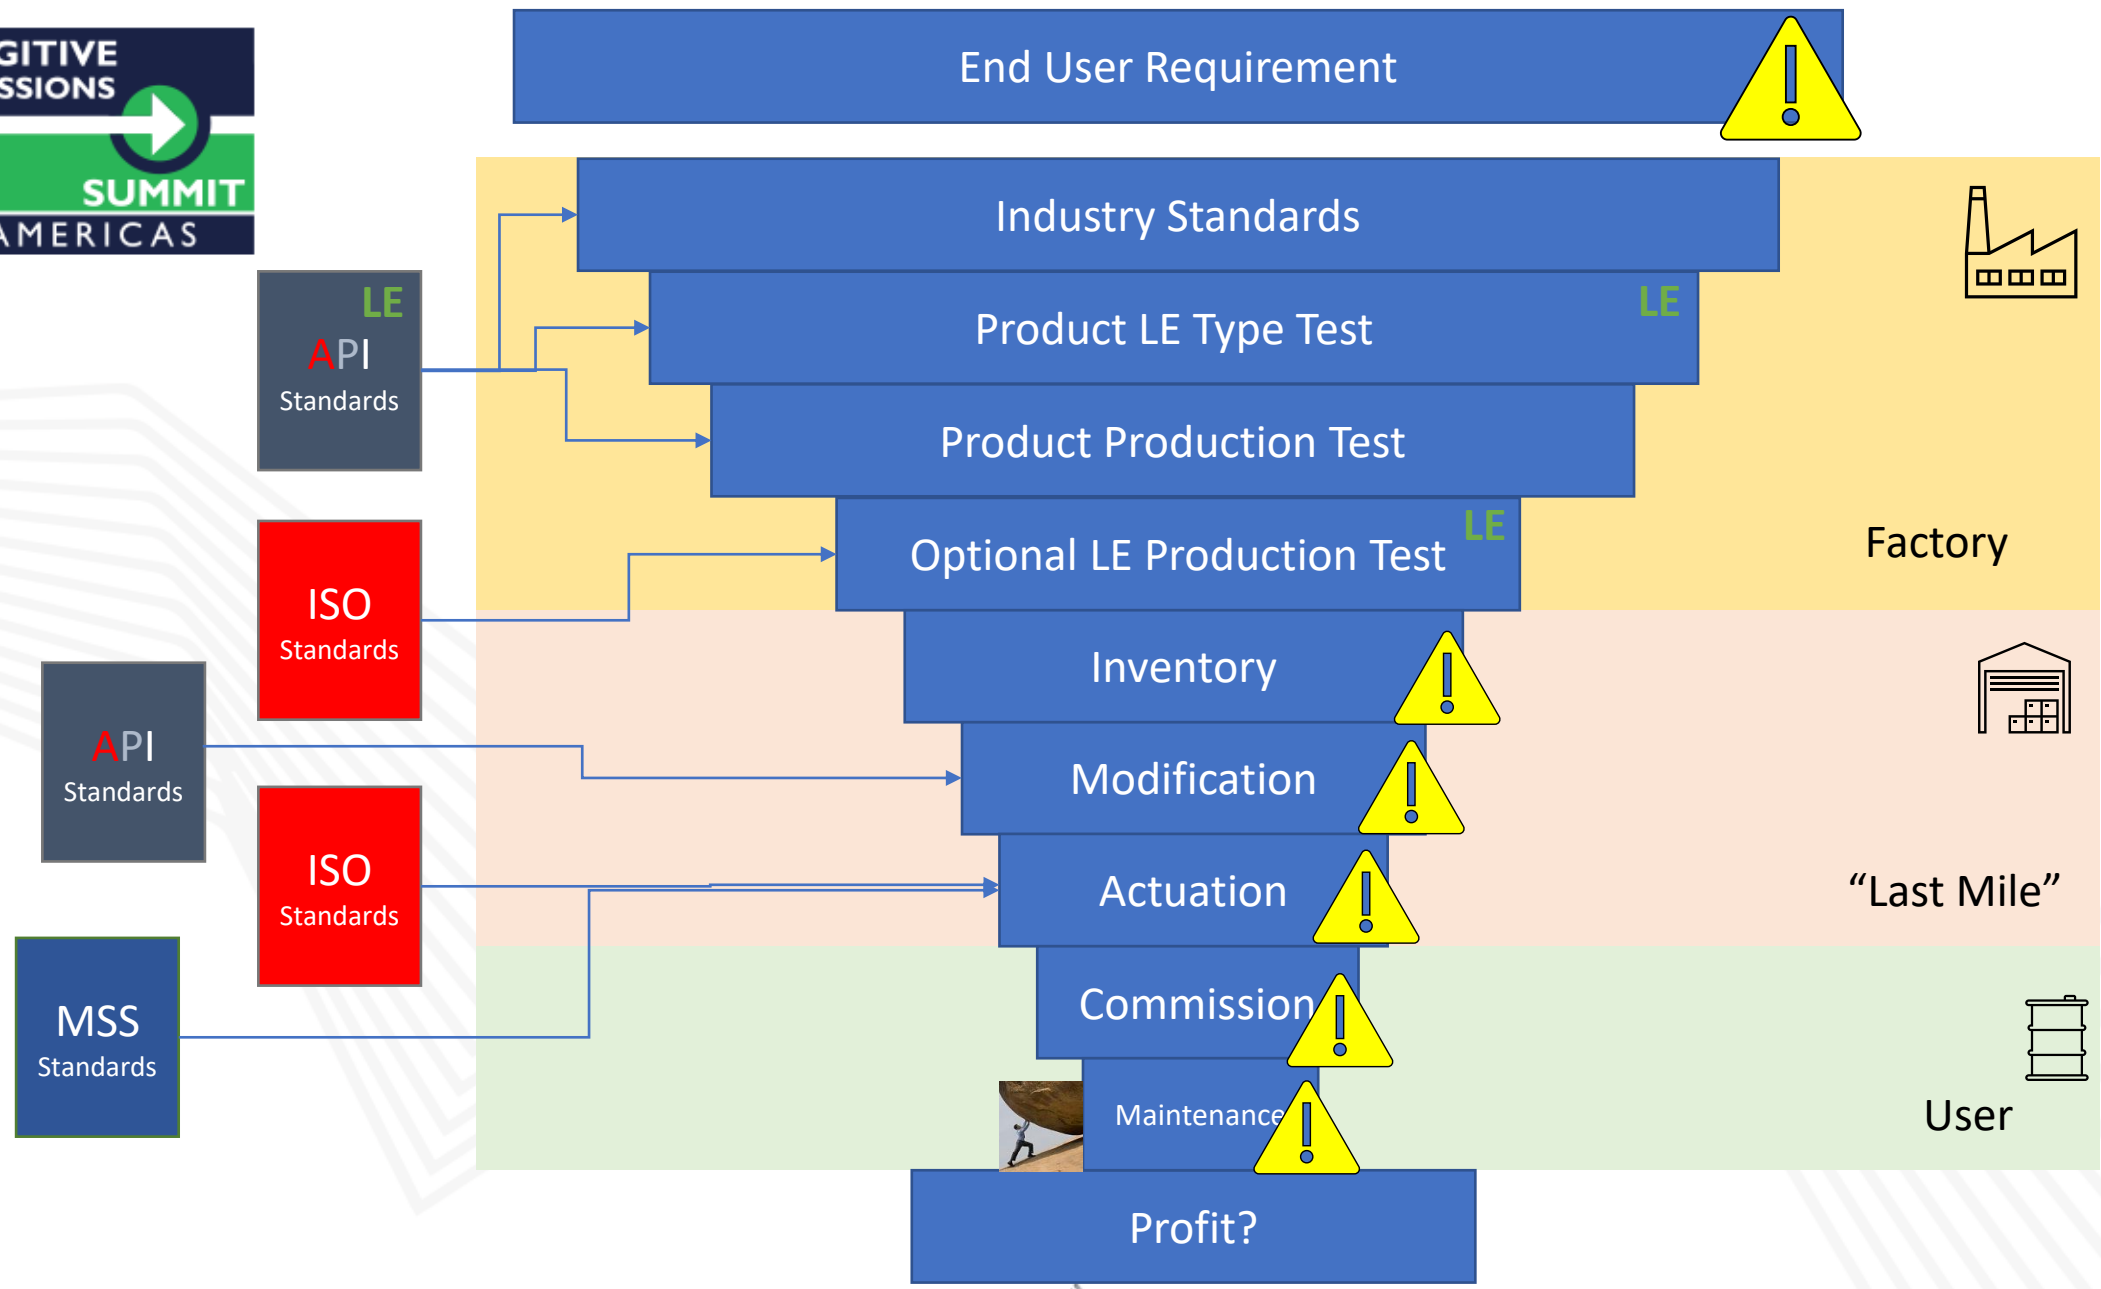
GITIVE
SSIONS
SUMMIT
AMERICAS

End User Requirement

Industry Standards

LE
API
Standards

Product LE Type Test LE

Product Production Test

Optional LE Production Test LE

Factory

ISO
Standards

Inventory

API
Standards

Modification

ISO
Standards

Actuation

“Last Mile”

MSS
Standards

Commission

Maintenance

User

Profit?